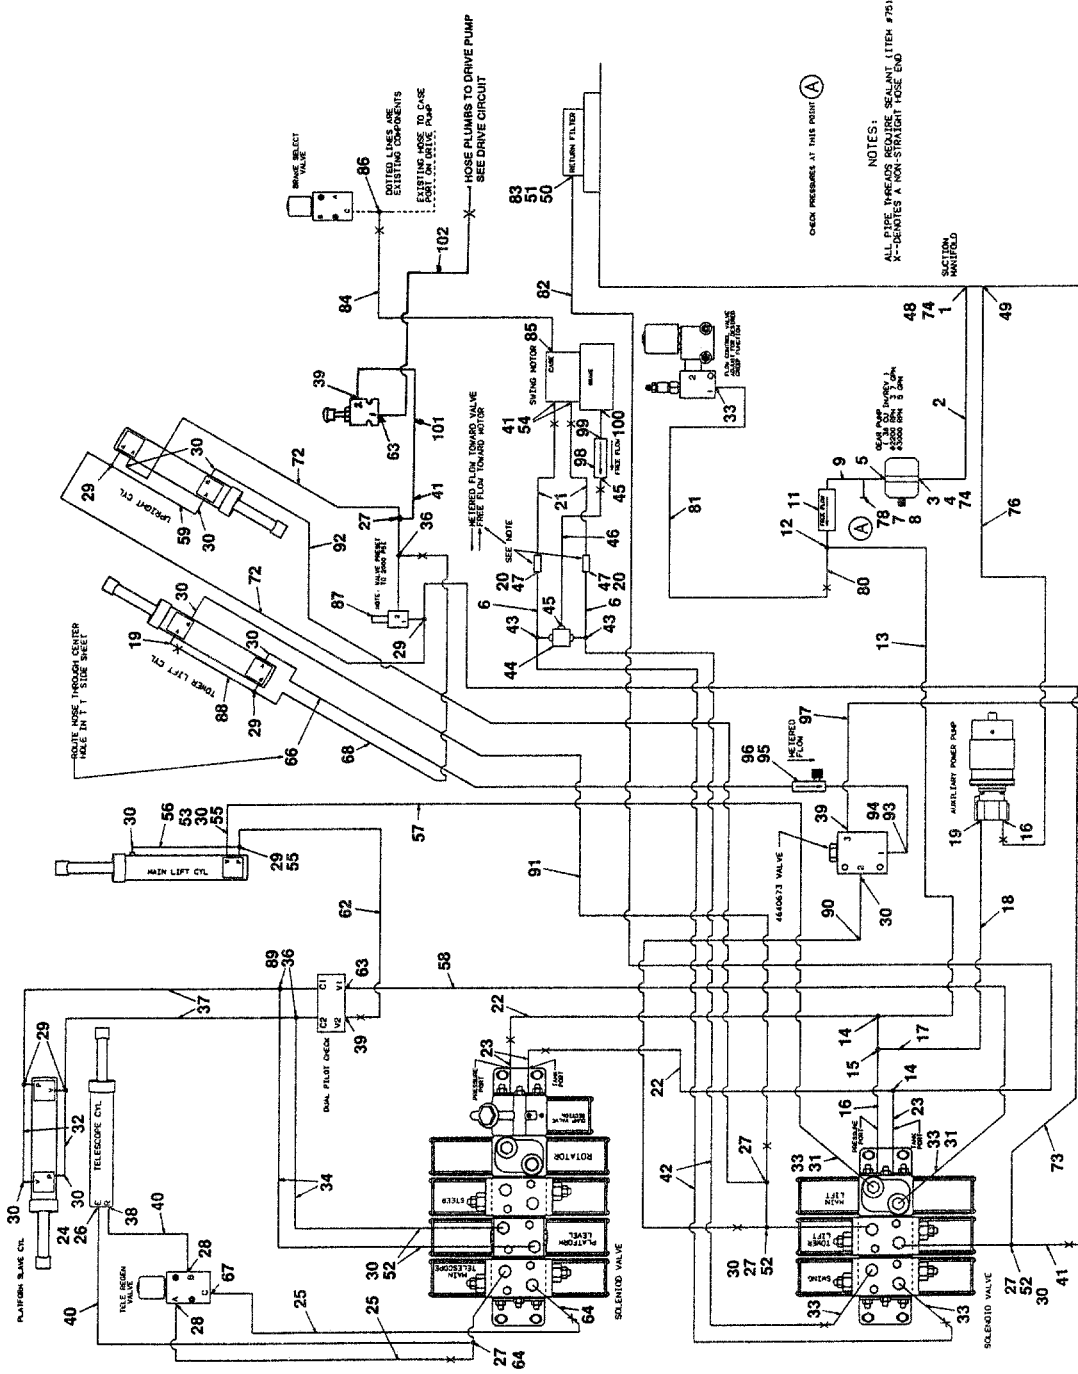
NOTES:
ALL PIPE THREADS REQUIRE SEALANT (ITEM #75)
X--DENOTES A NON-STRAIGHT HOSE END

CHECK PRESSURES AT THIS POINT (A)

SUCTION MANIFOLD

RETURN FILTER

83
51
50

HOSE PLUMBS TO DRIVE PUMP
SEE DRIVE CIRCUIT

DOTTED LINES ARE EXISTING COMPONENTS

EXISTING HOSE TO CASE PORT ON DRIVE PUMP

BRAKE SELECT VALVE

86
84
102
82
48
74
1
49

39
63
101
85
SWING MOTOR
CASE
BRAKE
41
54
99
100
98
FREE FLOW
45
21

FLOW CONTROL VALVE ADJUST FOR DESIRED SPEED FUNCTION
33

GEAR PUMP
5
2
9
11
FREE FLOW
78
3
4
74
7
8
(A)
12
80
81
76

METERED FLOW TOWARD VALVE
FREE FLOW TOWARD MOTOR
SEE NOTE
46
47
20
6
45
43
44
43
6
47
20

72
30
29
59
UPRIGHT CYL
30
92
27
41
36
NOTE: VALVE PRESET TO 2000 PSI
87
29

72
30
19
TOWER LIFT CYL
30
88
29
66
68
ROUTE HOSE THROUGH CENTER HOLE IN T T SIDE SHEET

13
97
METERED FLOW
96
95
39
94
93
AUXILIARY POWER PUMP
16
19
16
4640673 VALVE
30
90
91
18

30
56
53
30
55
MAIN LIFT CYL
29
55
57
62
58

89
36
63
C1
V1
C2
V2
DUAL PILOT CHECK
39

37
37
29
29
32
30
30
PLATFORM SLAVE CYL
24
26
TELESCOPE CYL
38
40
28
28
67
TELE REGEN VALVE
40
25
25
27
64

34
30
52
22
23
PRESSURE PORT
TANK PORT
DUMP VALVE SECTION
ROTATOR
STEER
PLATFORM LEVEL
MAIN TELESCOPE
64
SOLENOID VALVE

22
42
27
14
17
15
14
16
23
PRESSURE PORT
TANK PORT
33
31
33
31
MAIN LIFT
TOWER LIFT
SWING
30
27
52
33
33
27
52
30
41
73
SOLENOID VALVE